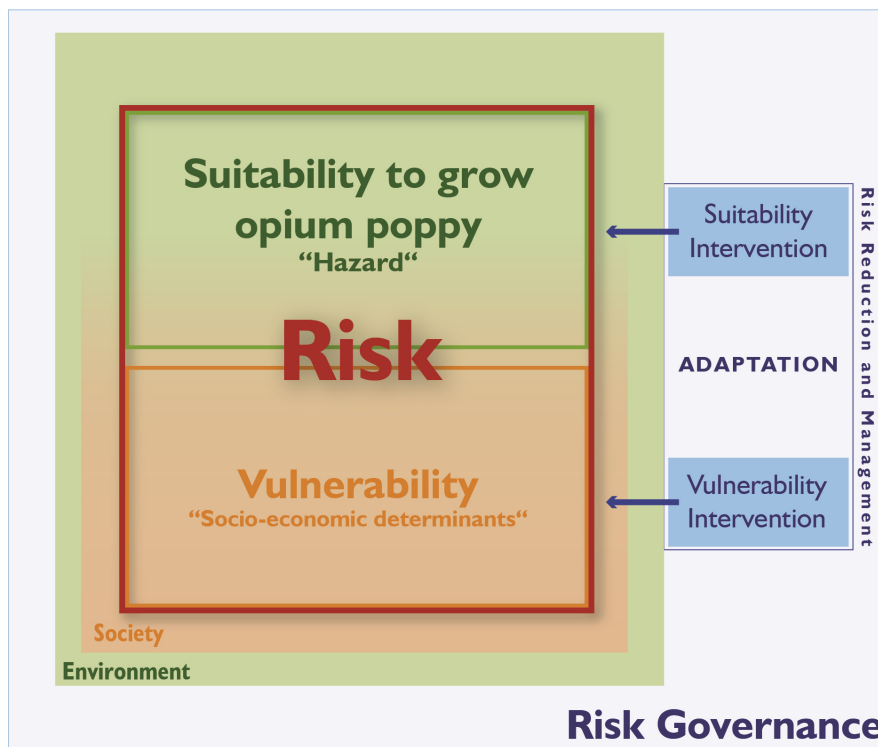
Suitability to grow opium poppy
“Hazard“

Risk

Vulnerability
“Socio-economic determinants“

Society

Environment

Suitability Intervention

ADAPTATION

Vulnerability Intervention

Risk Reduction and Management

Risk Governance